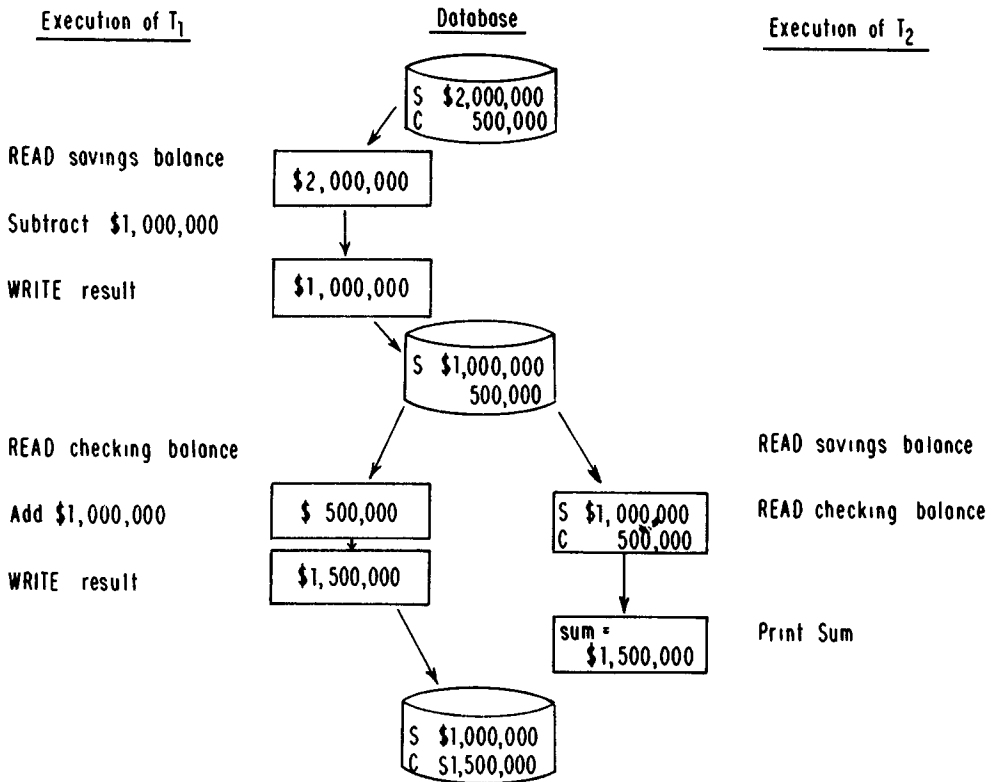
Execution of $T_1$

Database

Execution of $T_2$

S \$2,000,000
C 500,000

READ savings balance

\$2,000,000

Subtract \$1,000,000

WRITE result

\$1,000,000

S \$1,000,000
500,000

READ checking balance

READ savings balance

Add \$1,000,000

\$ 500,000

S \$1,000,000
C 500,000

READ checking balance

WRITE result

\$1,500,000

sum =
\$1,500,000

Print Sum

S \$1,000,000
C \$1,500,000